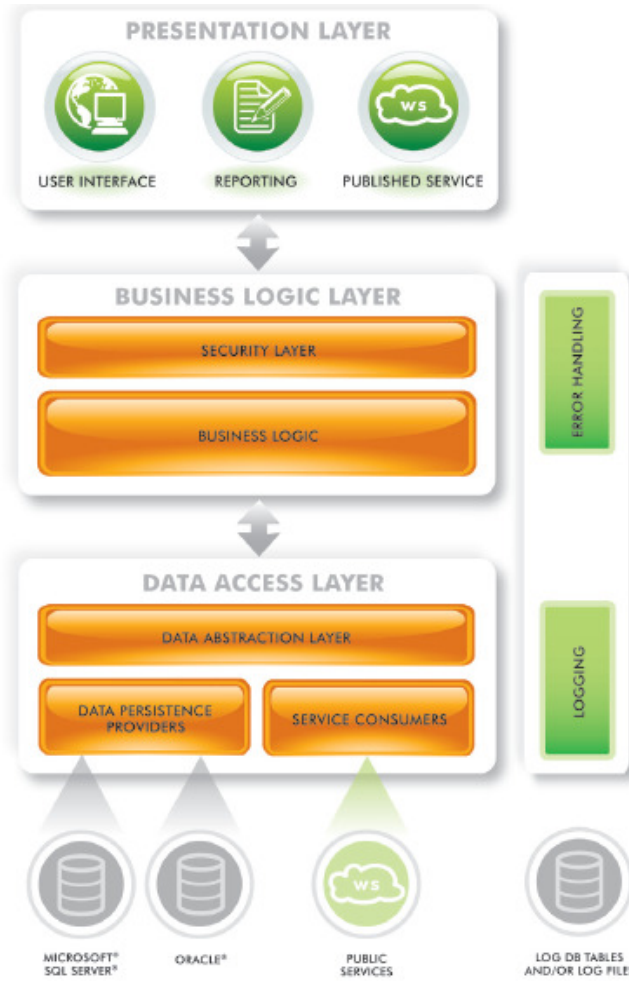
PRESENTATION LAYER

WS

USER INTERFACE

REPORTING

PUBLISHED SERVICE

BUSINESS LOGIC LAYER

SECURITY LAYER

BUSINESS LOGIC

ERROR HANDLING

DATA ACCESS LAYER

DATA ABSTRACTION LAYER

DATA PERSISTENCE PROVIDERS

SERVICE CONSUMERS

LOGGING

WS

MICROSOFT® SQL SERVER®

ORACLE®

PUBLIC SERVICES

LOG DB TABLES AND/OR LOG FILE